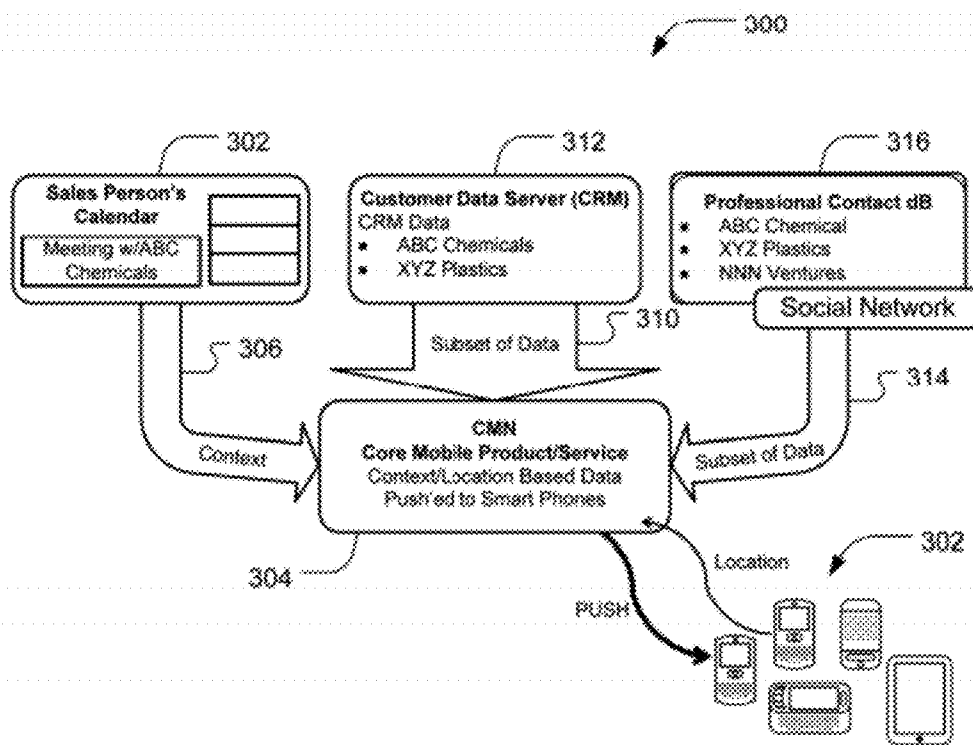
300

302

Sales Person's Calendar

Meeting w/ABC Chemicals

312

Customer Data Server (CRM)
CRM Data
* ABC Chemicals
* XYZ Plastics

316

Professional Contact dB
* ABC Chemical
* XYZ Plastics
* NNN Ventures

Social Network

306

310

Subset of Data

314

Context

CMN
Core Mobile Product/Service
Context/Location Based Data
Push'ed to Smart Phones

Subset of Data

304

Location

302

PUSH